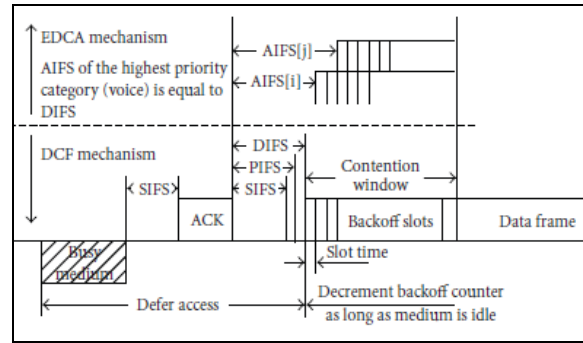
EDCA mechanism

AIFS of the highest priority category (voice) is equal to DIFS

AIFS[j]

AIFS[i]

DCF mechanism

SIFS

ACK

DIFS

PIFS

SIFS

Contention window

Backoff slots

Data frame

Busy medium

Slot time

Defer access

Decrement backoff counter as long as medium is idle